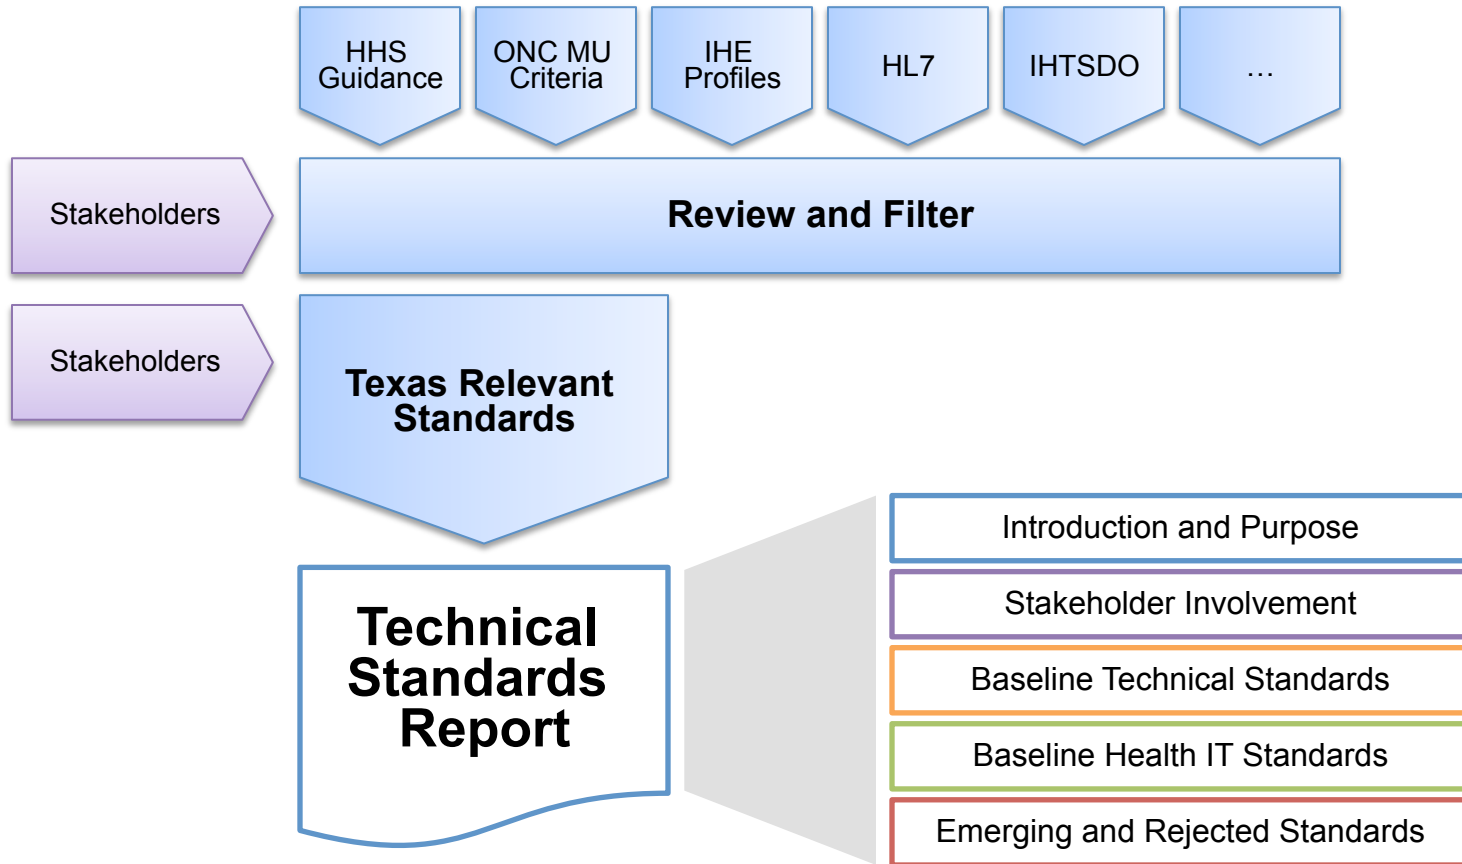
HHS Guidance

ONC MU Criteria

IHE Profiles

HL7

IHTSDO

…

Stakeholders

Review and Filter

Stakeholders

Texas Relevant Standards

Technical Standards Report

Introduction and Purpose

Stakeholder Involvement

Baseline Technical Standards

Baseline Health IT Standards

Emerging and Rejected Standards